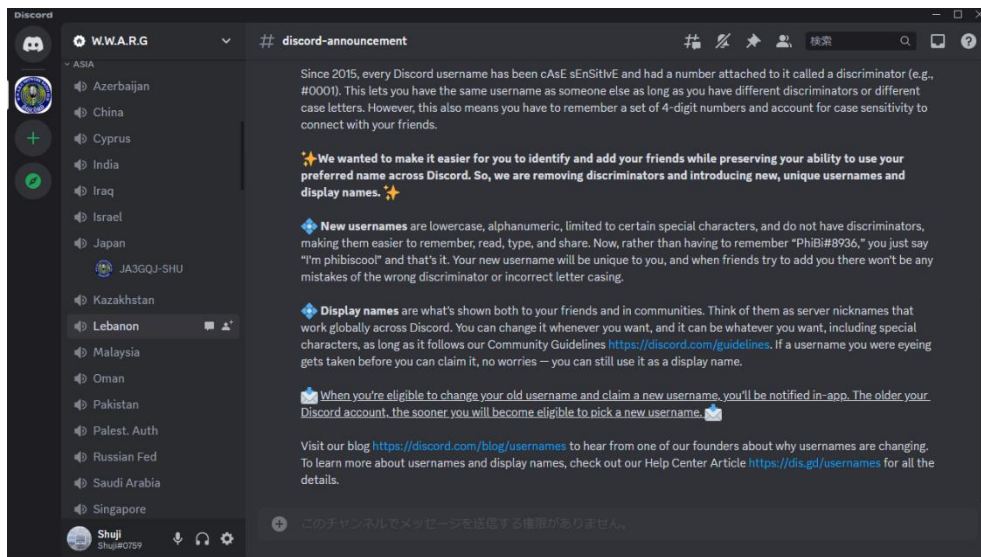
Discord

W.W.A.R.G

ASIA
Azerbaijan
China
Cyprus
India
Iraq
Israel
Japan
JA3GQJ-SHU
Kazakhstan
Lebanon
Malaysia
Oman
Pakistan
Palest. Auth
Russian Fed
Saudi Arabia
Singapore

Shuji
Shuji#0759

# discord-announcement

検索

Since 2015, every Discord username has been cAsE sEnSitIvE and had a number attached to it called a discriminator (e.g., #0001). This lets you have the same username as someone else as long as you have different discriminators or different case letters. However, this also means you have to remember a set of 4-digit numbers and account for case sensitivity to connect with your friends.

We wanted to make it easier for you to identify and add your friends while preserving your ability to use your preferred name across Discord. So, we are removing discriminators and introducing new, unique usernames and display names.

New usernames are lowercase, alphanumeric, limited to certain special characters, and do not have discriminators, making them easier to remember, read, type, and share. Now, rather than having to remember "PhiBi#8936," you just say "I'm phibiscool" and that's it. Your new username will be unique to you, and when friends try to add you there won't be any mistakes of the wrong discriminator or incorrect letter casing.

Display names are what's shown both to your friends and in communities. Think of them as server nicknames that work globally across Discord. You can change it whenever you want, and it can be whatever you want, including special characters, as long as it follows our Community Guidelines https://discord.com/guidelines. If a username you were eyeing gets taken before you can claim it, no worries — you can still use it as a display name.

When you're eligible to change your old username and claim a new username, you'll be notified in-app. The older your Discord account, the sooner you will become eligible to pick a new username.

Visit our blog https://discord.com/blog/usernames to hear from one of our founders about why usernames are changing. To learn more about usernames and display names, check out our Help Center Article https://dis.gd/usernames for all the details.

このチャンネルでメッセージを送信する権限がありません。